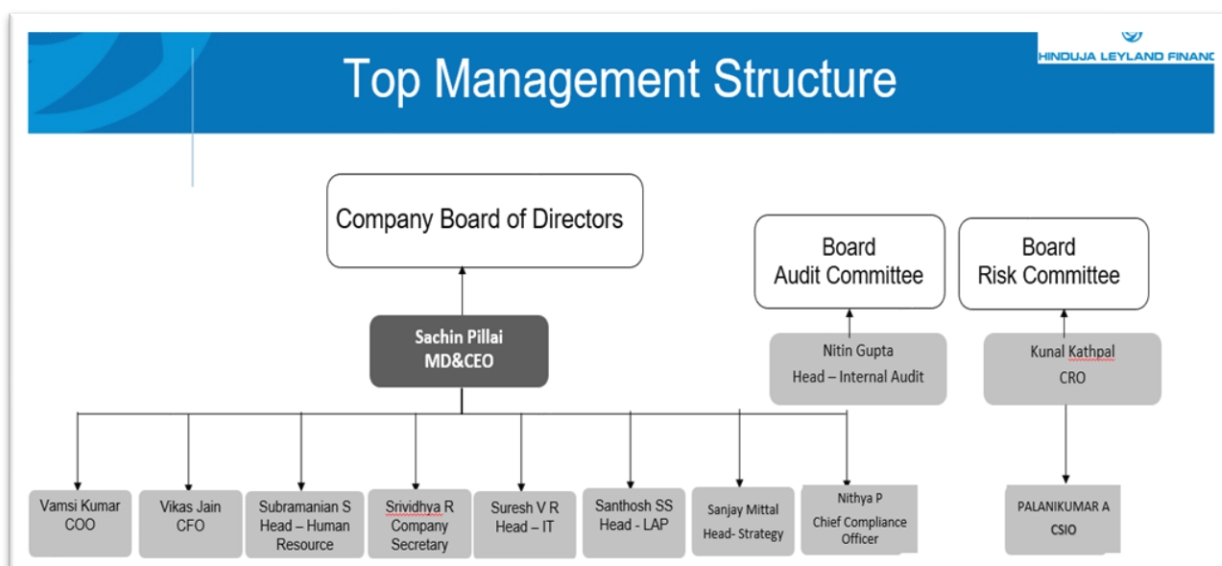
HINDUJA LEYLAND FINANC

Top Management Structure

Company Board of Directors

Board Audit Committee

Board Risk Committee

Sachin Pillai MD&CEO

Nitin Gupta Head – Internal Audit

Kunal Kathpal CRO

Vamsi Kumar COO

Vikas Jain CFO

Subramanian S Head – Human Resource

Srividhya R Company Secretary

Suresh V R Head – IT

Santhosh SS Head - LAP

Sanjay Mittal Head- Strategy

Nithya P Chief Compliance Officer

PALANIKUMAR A CSIO